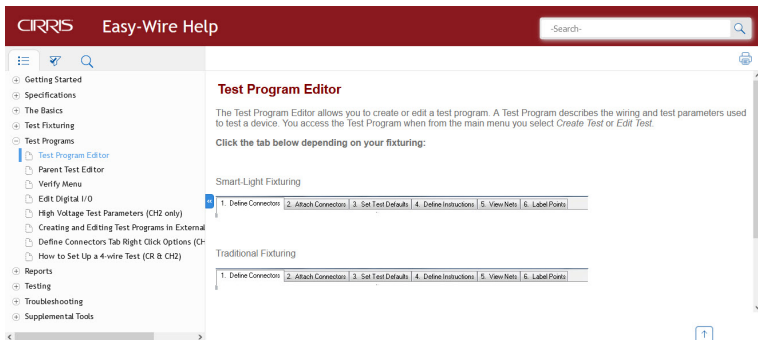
CIRRIS Easy-Wire Help

-Search-

Getting Started
Specifications
The Basics
Test Fixturing
Test Programs
Test Program Editor
Parent Test Editor
Verify Menu
Edit Digital I/O
High Voltage Test Parameters (CH2 only)
Creating and Editing Test Programs in External
Define Connectors Tab Right Click Options (CH
How to Set Up a 4-wire Test (CR & CH2)
Reports
Testing
Troubleshooting
Supplemental Tools

Test Program Editor

The Test Program Editor allows you to create or edit a test program. A Test Program describes the wiring and test parameters used to test a device. You access the Test Program when from the main menu you select *Create Test* or *Edit Test*.

**Click the tab below depending on your fixturing:**

Smart-Light Fixturing

| 1. Define Connectors | 2. Attach Connectors | 3. Set Test Defaults | 4. Define Instructions | 5. View Nets | 6. Label Points |
|---|---|---|---|---|---|

Traditional Fixturing

| 1. Define Connectors | 2. Attach Connectors | 3. Set Test Defaults | 4. Define Instructions | 5. View Nets | 6. Label Points |
|---|---|---|---|---|---|